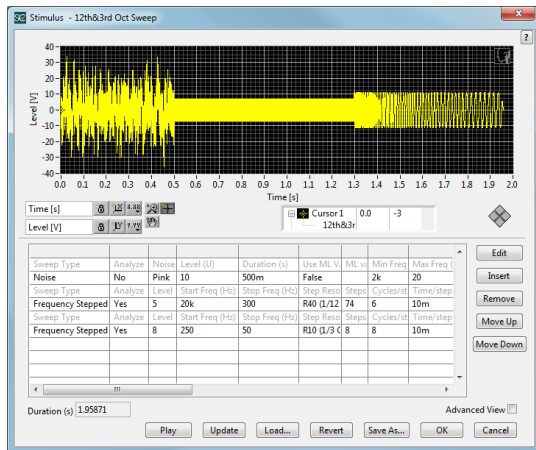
SC Stimulus - 12th&3rd Oct Sweep

?

Level [V]

40
30
20
10
0
-10
-20
-30
-40

0.0 0.1 0.2 0.3 0.4 0.5 0.6 0.7 0.8 0.9 1.0 1.1 1.2 1.3 1.4 1.5 1.6 1.7 1.8 1.9 2.0

Time [s]

Time [s]
Level [V]

Cursor 1 | 0.0 | -3
12th&3r

| Sweep Type | Analyze | Noise | Level (U) | Duration (s) | Use ML V | ML v | Min Freq | Max Freq |
|---|---|---|---|---|---|---|---|---|
| Noise | No | Pink | 10 | 500m | False | | 2k | 20 |
| Sweep Type | Analyze | Level | Start Freq (Hz) | Stop Freq (Hz) | Step Reso | Steps | Cycles/st | Time/step |
| Frequency Stepped | Yes | 5 | 20k | 300 | R40 (1/12 | 74 | 6 | 10m |
| Sweep Type | Analyze | Level | Start Freq (Hz) | Stop Freq (Hz) | Step Reso | Steps | Cycles/st | Time/step |
| Frequency Stepped | Yes | 8 | 250 | 50 | R10 (1/3 C | 8 | 8 | 10m |

Edit
Insert
Remove
Move Up
Move Down

Duration (s) 1.95871

Advanced View

Play Update Load... Revert Save As... OK Cancel